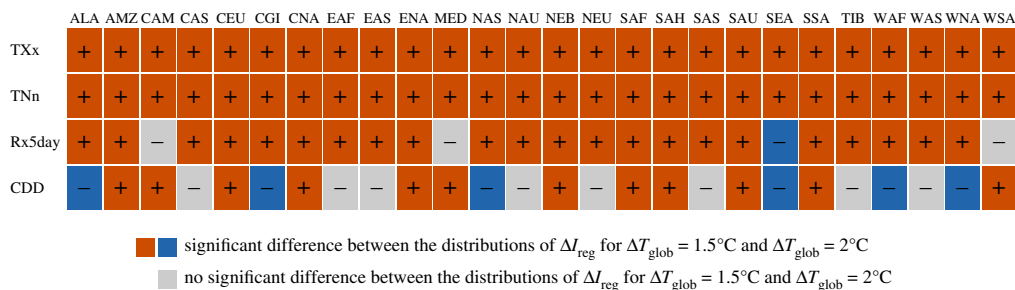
|  | ALA | AMZ | CAM | CAS | CEU | CGI | CNA | EAF | EAS | ENA | MED | NAS | NAU | NEB | NEU | SAF | SAH | SAS | SAU | SEA | SSA | TIB | WAF | WAS | WNA | WSA |
|---|---|---|---|---|---|---|---|---|---|---|---|---|---|---|---|---|---|---|---|---|---|---|---|---|---|---|
| TXx | + | + | + | + | + | + | + | + | + | + | + | + | + | + | + | + | + | + | + | + | + | + | + | + | + | + |
| TNn | + | + | + | + | + | + | + | + | + | + | + | + | + | + | + | + | + | + | + | + | + | + | + | + | + | + |
| Rx5day | + | + | – | + | + | + | + | + | + | + | – | + | + | + | + | + | + | + | + | – | + | + | + | + | + | – |
| CDD | – | + | + | – | + | – | + | – | – | + | + | – | – | + | – | + | + | – | + | + | + | – | – | – | – | + |

significant difference between the distributions of $\Delta I_{\text{reg}}$ for $\Delta T_{\text{glob}} = 1.5°C$ and $\Delta T_{\text{glob}} = 2°C$

no significant difference between the distributions of $\Delta I_{\text{reg}}$ for $\Delta T_{\text{glob}} = 1.5°C$ and $\Delta T_{\text{glob}} = 2°C$